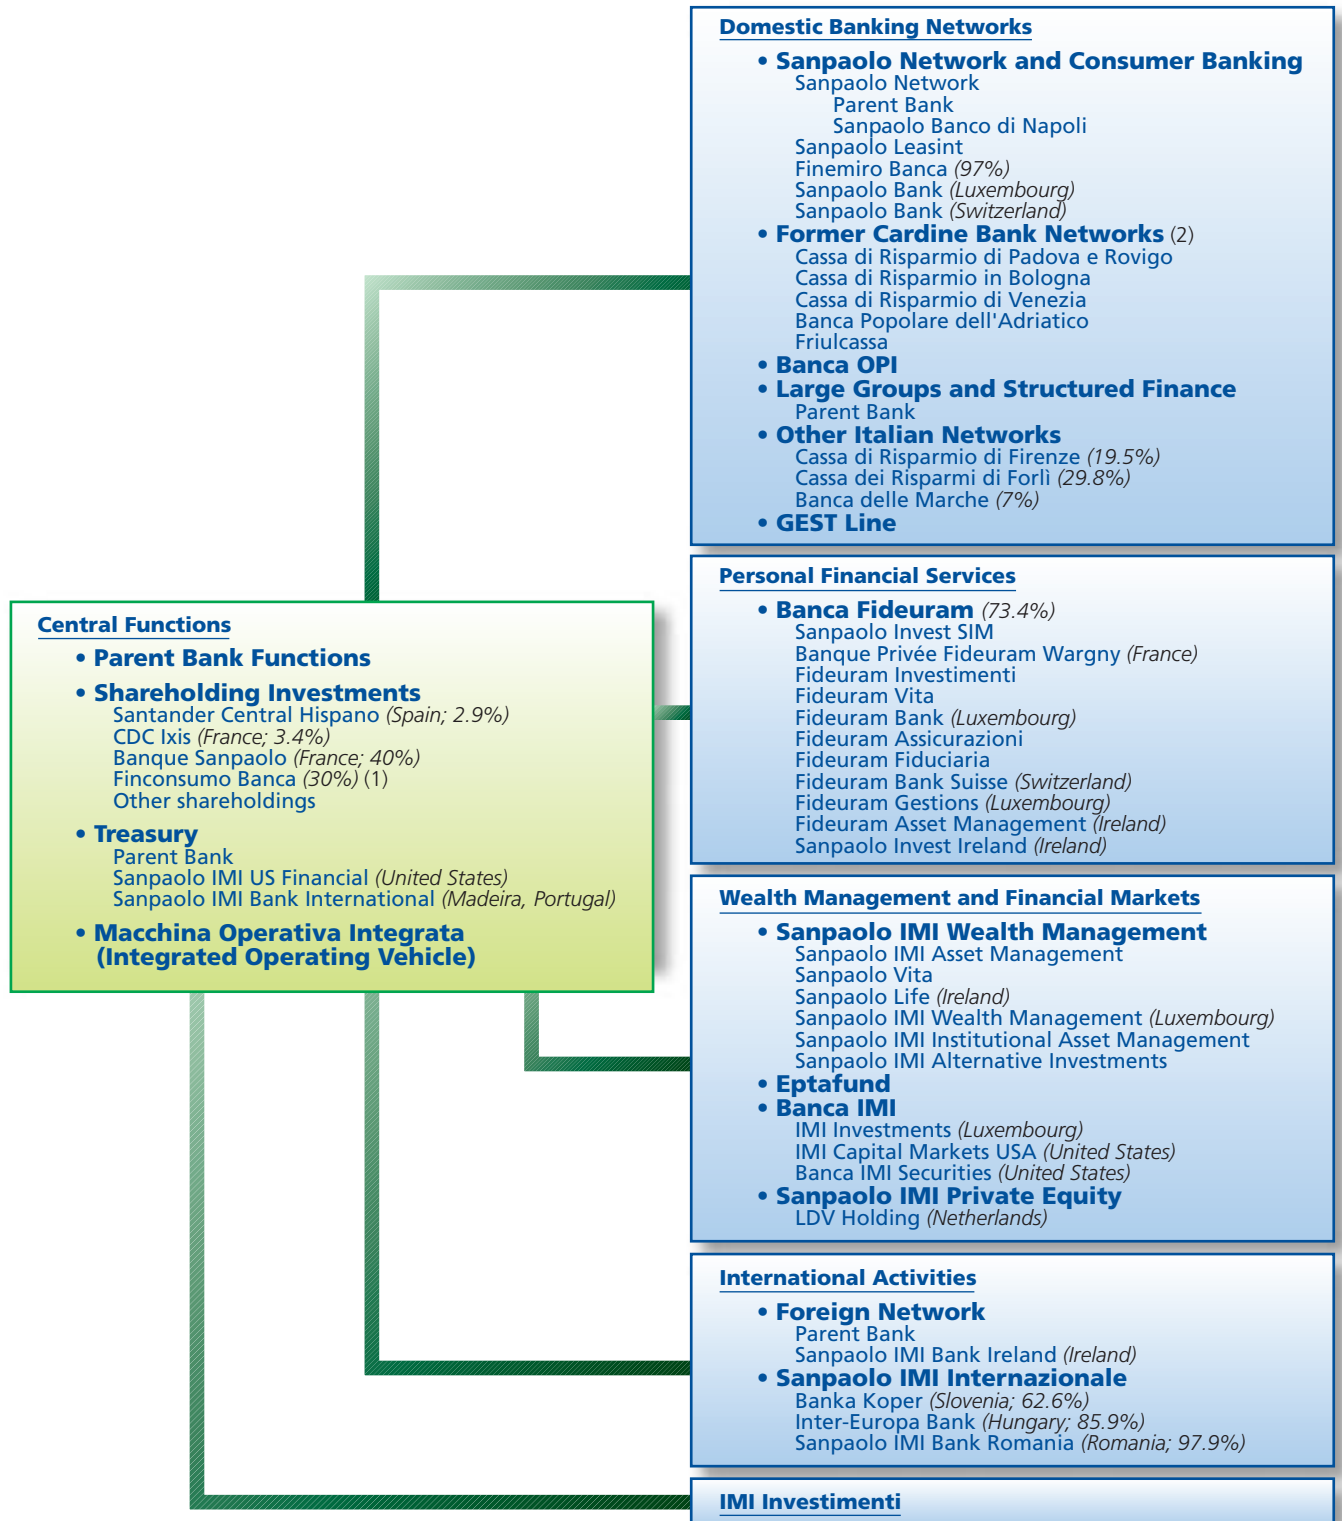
Domestic Banking Networks

• Sanpaolo Network and Consumer Banking
Sanpaolo Network
Parent Bank
Sanpaolo Banco di Napoli
Sanpaolo Leasint
Finemiro Banca (97%)
Sanpaolo Bank (Luxembourg)
Sanpaolo Bank (Switzerland)
• Former Cardine Bank Networks (2)
Cassa di Risparmio di Padova e Rovigo
Cassa di Risparmio in Bologna
Cassa di Risparmio di Venezia
Banca Popolare dell'Adriatico
Friulcassa
• Banca OPI
• Large Groups and Structured Finance
Parent Bank
• Other Italian Networks
Cassa di Risparmio di Firenze (19.5%)
Cassa dei Risparmi di Forlì (29.8%)
Banca delle Marche (7%)
• GEST Line

Personal Financial Services

• Banca Fideuram (73.4%)
Sanpaolo Invest SIM
Banque Privée Fideuram Wargny (France)
Fideuram Investimenti
Fideuram Vita
Fideuram Bank (Luxembourg)
Fideuram Assicurazioni
Fideuram Fiduciaria
Fideuram Bank Suisse (Switzerland)
Fideuram Gestions (Luxembourg)
Fideuram Asset Management (Ireland)
Sanpaolo Invest Ireland (Ireland)

Central Functions

• Parent Bank Functions
• Shareholding Investments
Santander Central Hispano (Spain; 2.9%)
CDC Ixis (France; 3.4%)
Banque Sanpaolo (France; 40%)
Finconsumo Banca (30%) (1)
Other shareholdings
• Treasury
Parent Bank
Sanpaolo IMI US Financial (United States)
Sanpaolo IMI Bank International (Madeira, Portugal)
• Macchina Operativa Integrata (Integrated Operating Vehicle)

Wealth Management and Financial Markets

• Sanpaolo IMI Wealth Management
Sanpaolo IMI Asset Management
Sanpaolo Vita
Sanpaolo Life (Ireland)
Sanpaolo IMI Wealth Management (Luxembourg)
Sanpaolo IMI Institutional Asset Management
Sanpaolo IMI Alternative Investments
• Eptafund
• Banca IMI
IMI Investments (Luxembourg)
IMI Capital Markets USA (United States)
Banca IMI Securities (United States)
• Sanpaolo IMI Private Equity
LDV Holding (Netherlands)

International Activities

• Foreign Network
Parent Bank
Sanpaolo IMI Bank Ireland (Ireland)
• Sanpaolo IMI Internazionale
Banka Koper (Slovenia; 62.6%)
Inter-Europa Bank (Hungary; 85.9%)
Sanpaolo IMI Bank Romania (Romania; 97.9%)

IMI Investimenti